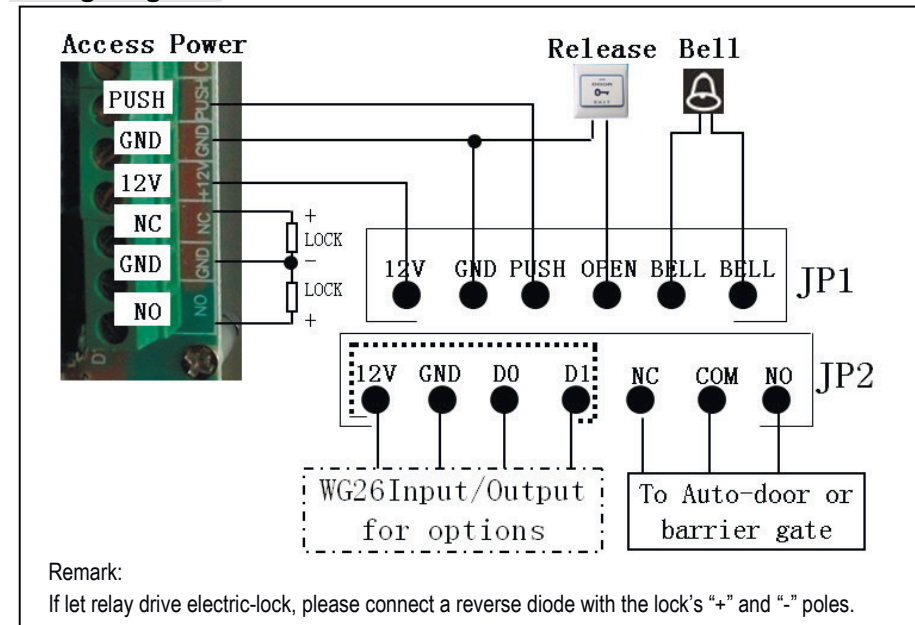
Access Power

PUSH
GND
12V
NC
GND
NO

PUSH GND +12V NC GND NO

+
LOCK
−
LOCK
+

Release Bell

EXIT

12V GND PUSH OPEN BELL BELL JP1

12V GND D0 D1 NC COM NO JP2

WG26Input/Output for options

To Auto-door or barrier gate

Remark:

If let relay drive electric-lock, please connect a reverse diode with the lock's "+" and "-" poles.